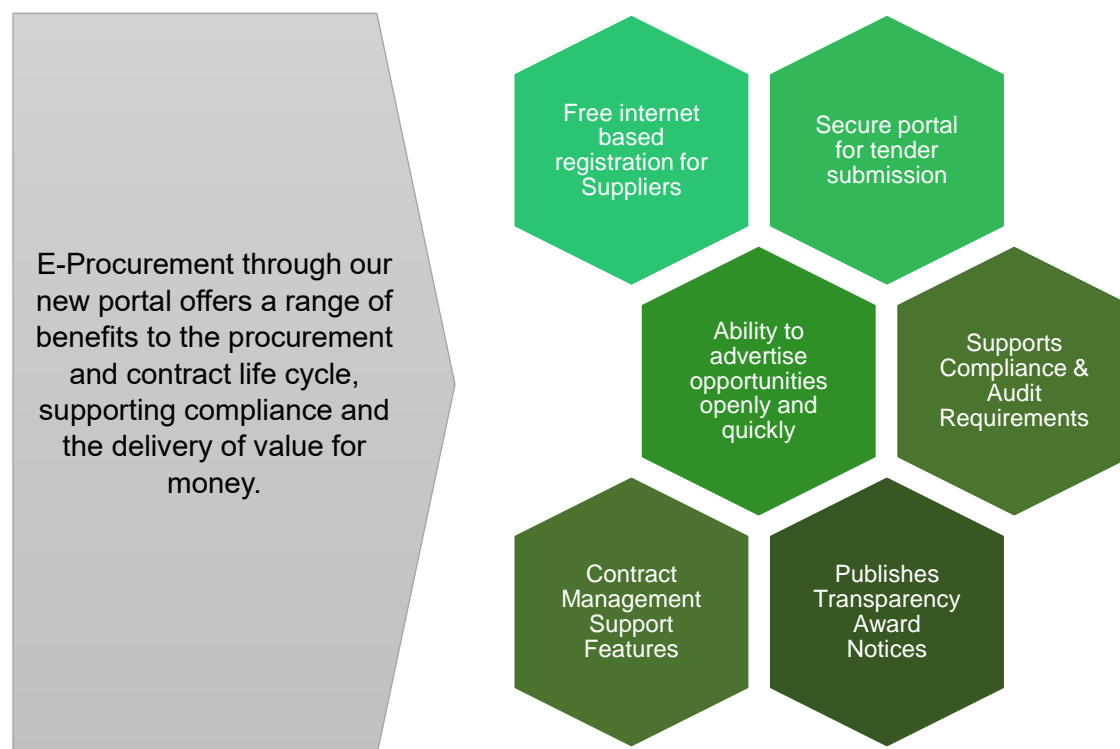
E-Procurement through our new portal offers a range of benefits to the procurement and contract life cycle, supporting compliance and the delivery of value for money.

Free internet based registration for Suppliers

Secure portal for tender submission

Ability to advertise opportunities openly and quickly

Supports Compliance & Audit Requirements

Contract Management Support Features

Publishes Transparency Award Notices